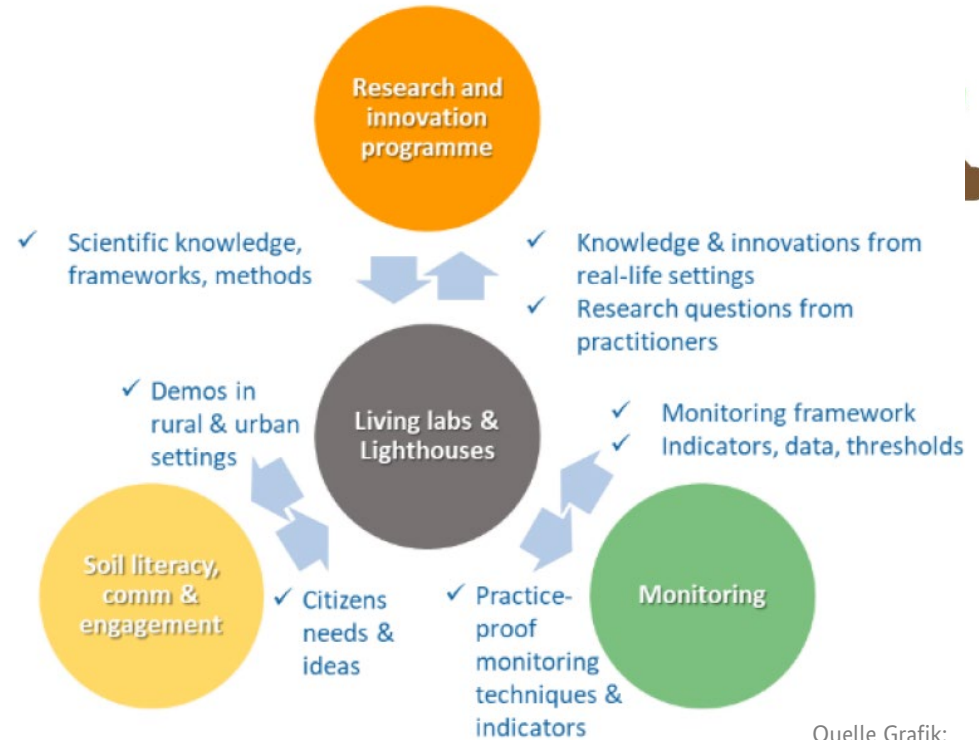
Research and innovation programme

✓ Scientific knowledge, frameworks, methods

✓ Knowledge & innovations from real-life settings
✓ Research questions from practitioners

✓ Demos in rural & urban settings

Living labs & Lighthouses

✓ Monitoring framework
✓ Indicators, data, thresholds

Soil literacy, comm & engagement

✓ Citizens needs & ideas

✓ Practice-proof monitoring techniques & indicators

Monitoring

Quelle Grafik: